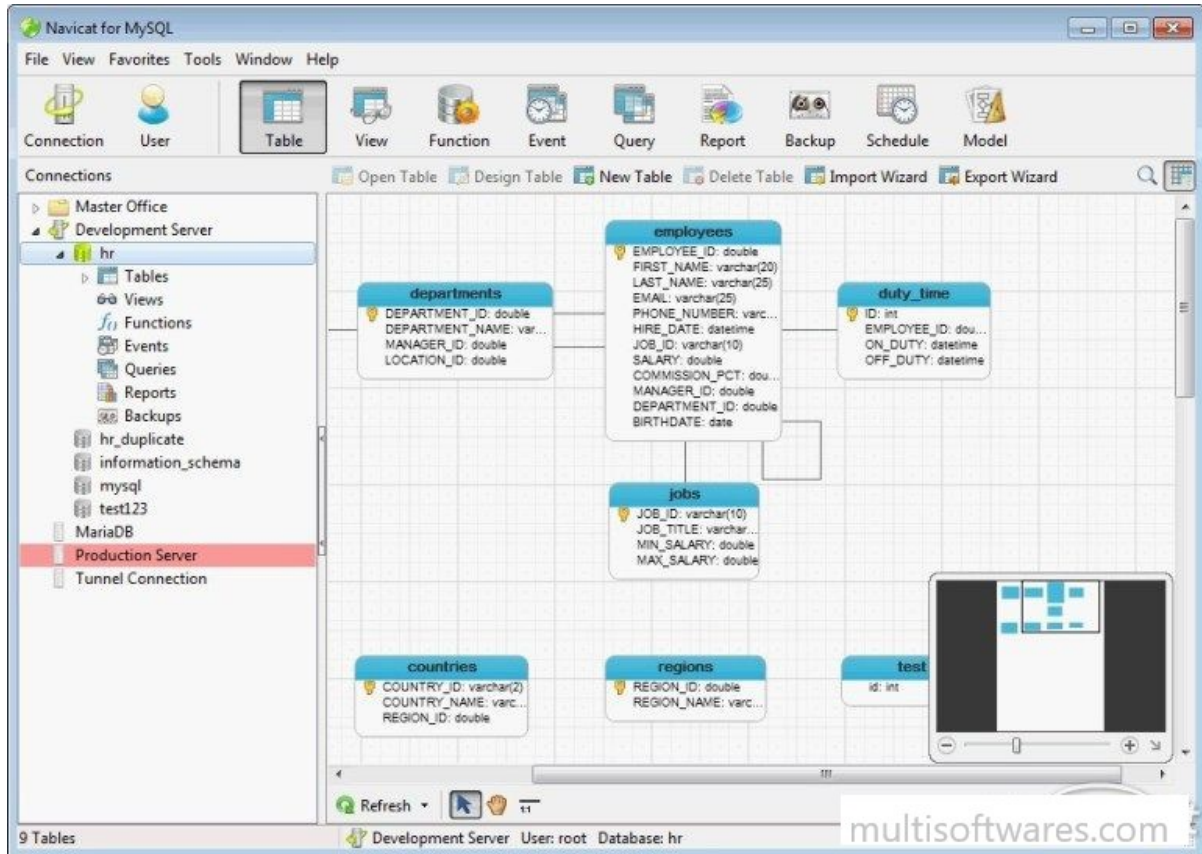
Navicat for MySQL

File View Favorites Tools Window Help

Connection User Table View Function Event Query Report Backup Schedule Model

Connections

Open Table Design Table New Table Delete Table Import Wizard Export Wizard

Master Office
Development Server
hr
Tables
Views
Functions
Events
Queries
Reports
Backups
hr_duplicate
information_schema
mysql
test123
MariaDB
Production Server
Tunnel Connection

employees
EMPLOYEE_ID: double
FIRST_NAME: varchar(20)
LAST_NAME: varchar(25)
EMAIL: varchar(25)
PHONE_NUMBER: varc...
HIRE_DATE: datetime
JOB_ID: varchar(10)
SALARY: double
COMMISSION_PCT: dou...
MANAGER_ID: double
DEPARTMENT_ID: double
BIRTHDATE: date

departments
DEPARTMENT_ID: double
DEPARTMENT_NAME: var...
MANAGER_ID: double
LOCATION_ID: double

duty_time
ID: int
EMPLOYEE_ID: dou...
ON_DUTY: datetime
OFF_DUTY: datetime

jobs
JOB_ID: varchar(10)
JOB_TITLE: varchar...
MIN_SALARY: double
MAX_SALARY: double

countries
COUNTRY_ID: varchar(2)
COUNTRY_NAME: varc...
REGION_ID: double

regions
REGION_ID: double
REGION_NAME: varc...

test
id: int

Refresh

9 Tables
Development Server User: root Database: hr

multisoftwares.com